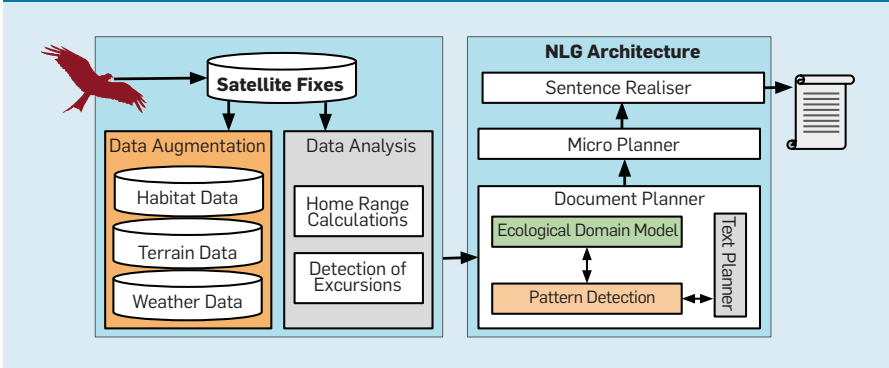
Satellite Fixes

Data Augmentation

Habitat Data

Terrain Data

Weather Data

Data Analysis

Home Range Calculations

Detection of Excursions

NLG Architecture

Sentence Realiser

Micro Planner

Document Planner

Ecological Domain Model

Pattern Detection

Text Planner